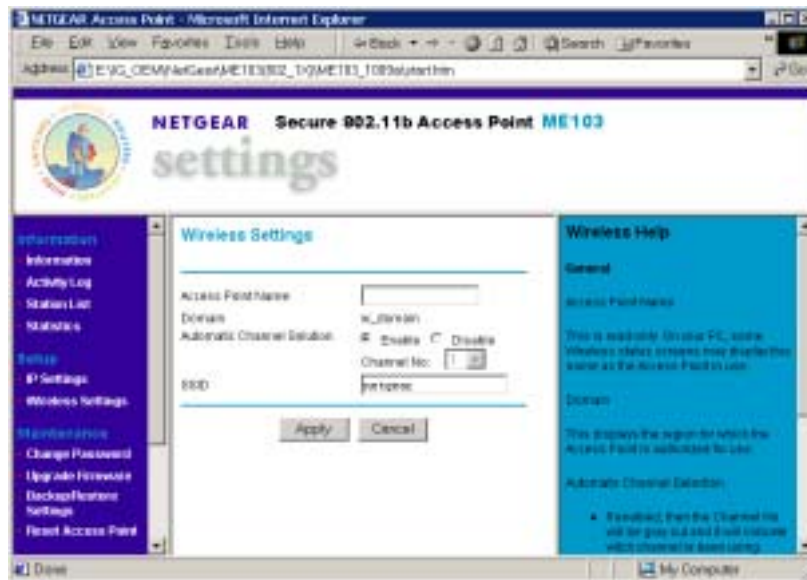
NETGEAR Access Point - Microsoft Internet Explorer

File Edit View Favorites Tools Help

Back Search Favorites

Address E:\G_OEM\NetGear\ME103\802_1X\ME103_1089\startframe.htm

Go

NETGEAR Secure 802.11b Access Point ME103

settings

Information
- Information
- Activity Log
- Station List
- Statistics

Setup
- IP Settings
- Wireless Settings

Maintenance
- Change Password
- Upgrade Firmware
- Backup/Restore Settings
- Reset Access Point

Wireless Settings

Access Point Name
Domain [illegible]
Automatic Channel Selection Enable Disable
Channel No: 1
SSID netgear

Apply Cancel

Wireless Help

General

Access Point Name

This is read only. On your PC, some Wireless status screens may display this name as the Access Point in use.

Domain

This displays the region for which the Access Point is authorized for use.

Automatic Channel Selection

If enabled, then the Channel No will be grey out and it will calculate which channel is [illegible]

Done

My Computer